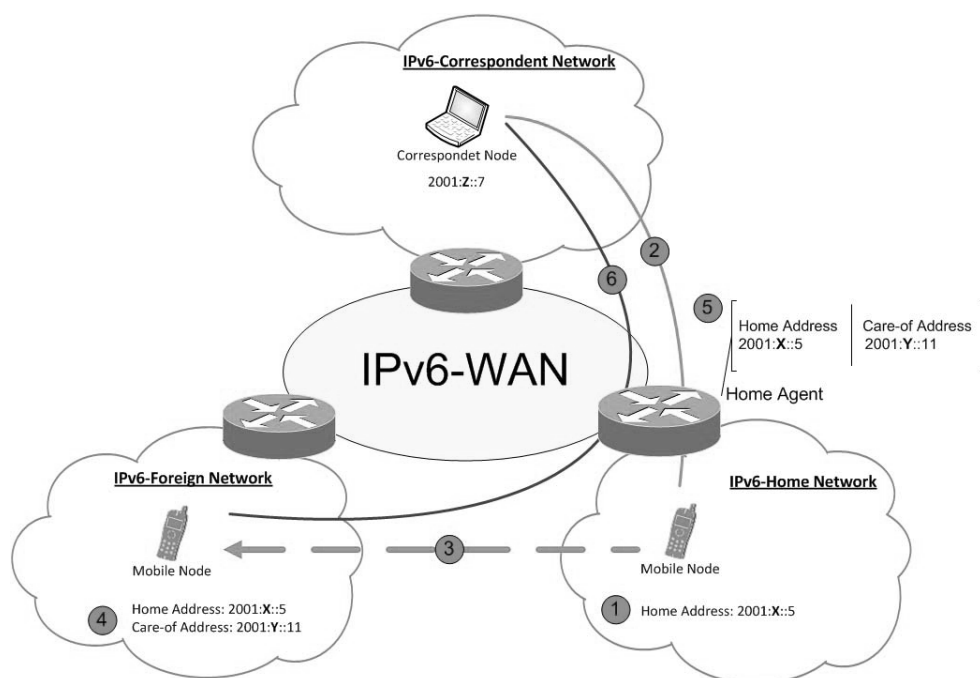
IPv6-Correspondent Network

Correspondet Node

2001:Z::7

2

6

5

Home Address
2001:X::5

Care-of Address
2001:Y::11

IPv6-WAN

Home Agent

IPv6-Foreign Network

IPv6-Home Network

Mobile Node

3

Mobile Node

4

Home Address: 2001:X::5
Care-of Address: 2001:Y::11

1

Home Address: 2001:X::5